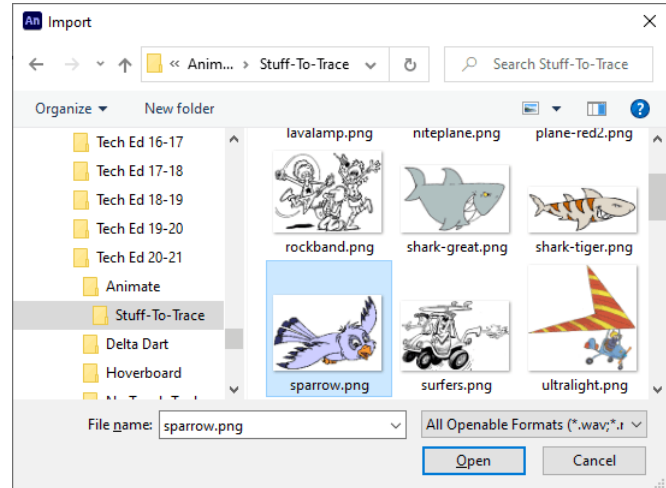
An Import

« Anim... › Stuff-To-Trace

Search Stuff-To-Trace

Organize ▾ New folder

Tech Ed 16-17
Tech Ed 17-18
Tech Ed 18-19
Tech Ed 19-20
Tech Ed 20-21
Animate
Stuff-To-Trace
Delta Dart
Hoverboard
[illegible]

lavalamp.png niteplane.png plane-red2.png
rockband.png shark-great.png shark-tiger.png
sparrow.png surfers.png ultralight.png

File name: sparrow.png

All Openable Formats (*.wav;*.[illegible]

Open Cancel